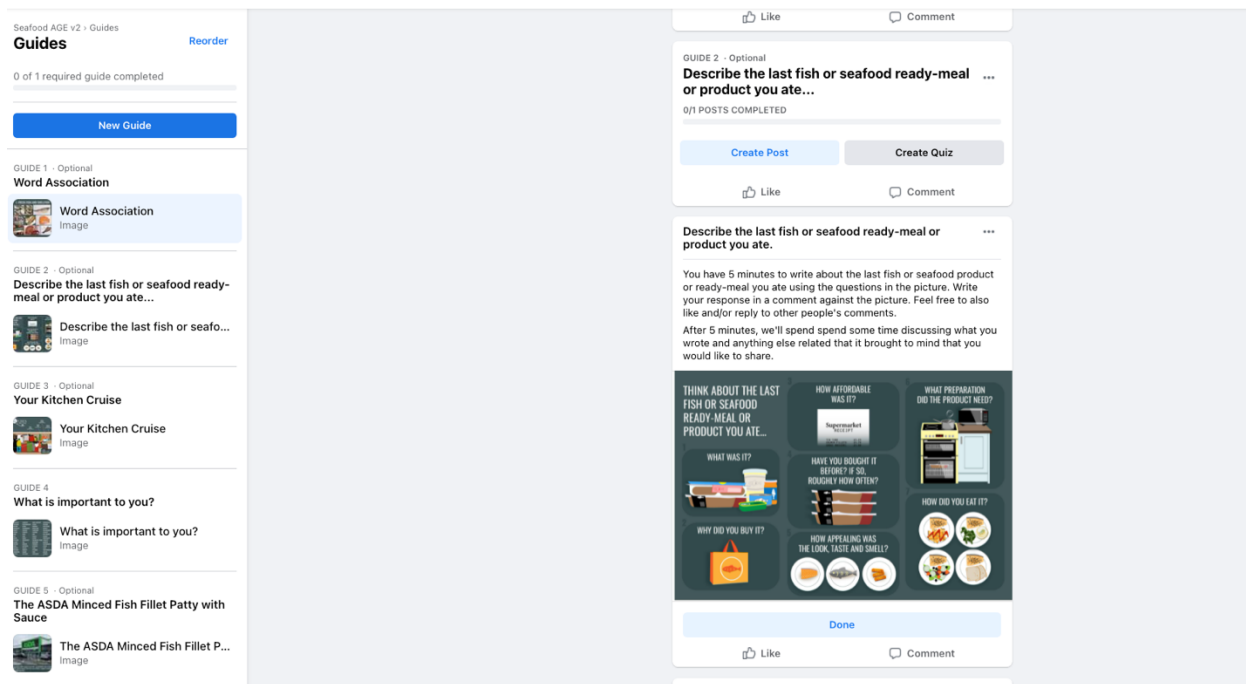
Seafood AGE v2 › Guides
Guides
Reorder

0 of 1 required guide completed

New Guide

GUIDE 1 · Optional
Word Association

Word Association
Image

GUIDE 2 · Optional
Describe the last fish or seafood ready-meal or product you ate...

Describe the last fish or seafo...
Image

GUIDE 3 · Optional
Your Kitchen Cruise

Your Kitchen Cruise
Image

GUIDE 4
What is important to you?

What is important to you?
Image

GUIDE 5 · Optional
The ASDA Minced Fish Fillet Patty with Sauce

The ASDA Minced Fish Fillet P...
Image

Like
Comment

GUIDE 2 · Optional
Describe the last fish or seafood ready-meal or product you ate...
0/1 POSTS COMPLETED

Create Post
Create Quiz

Like
Comment

Describe the last fish or seafood ready-meal or product you ate.

You have 5 minutes to write about the last fish or seafood product or ready-meal you ate using the questions in the picture. Write your response in a comment against the picture. Feel free to also like and/or reply to other people's comments.

After 5 minutes, we'll spend spend some time discussing what you wrote and anything else related that it brought to mind that you would like to share.

THINK ABOUT THE LAST FISH OR SEAFOOD READY-MEAL OR PRODUCT YOU ATE...
HOW AFFORDABLE WAS IT?
Supermarket RECEIPT
WHAT PREPARATION DID THE PRODUCT NEED?
WHAT WAS IT?
HAVE YOU BOUGHT IT BEFORE? IF SO, ROUGHLY HOW OFTEN?
HOW DID YOU EAT IT?
WHY DID YOU BUY IT?
HOW APPEALING WAS THE LOOK, TASTE AND SMELL?

Done

Like
Comment